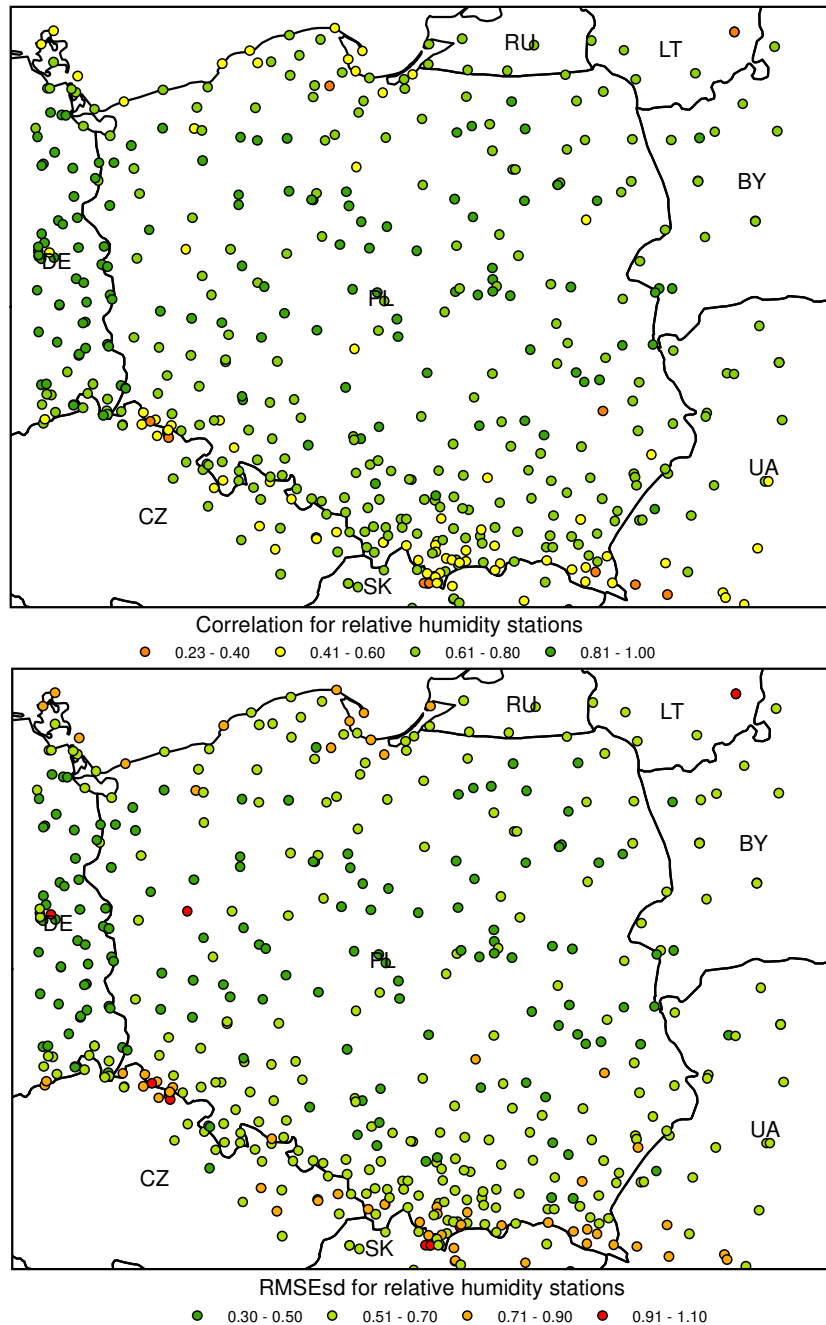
RU
LT
BY
DE
PL
UA
CZ
SK

Correlation for relative humidity stations
0.23 - 0.40   0.41 - 0.60   0.61 - 0.80   0.81 - 1.00

RU
LT
BY
DE
PL
UA
CZ
SK

RMSEsd for relative humidity stations
0.30 - 0.50   0.51 - 0.70   0.71 - 0.90   0.91 - 1.10